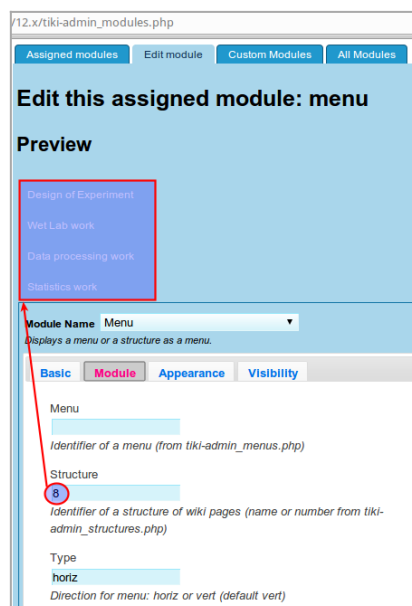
/12.x/tiki-admin_modules.php

Assigned modules | Edit module | Custom Modules | All Modules

Edit this assigned module: menu

Preview

Design of Experiment

Wet Lab work

Data processing work

Statistics work

Module Name Menu

Displays a menu or a structure as a menu.

Basic | Module | Appearance | Visibility

Menu

Identifier of a menu (from tiki-admin_menus.php)

Structure

8

Identifier of a structure of wiki pages (name or number from tiki-admin_structures.php)

Type

horiz

Direction for menu: horiz or vert (default vert)